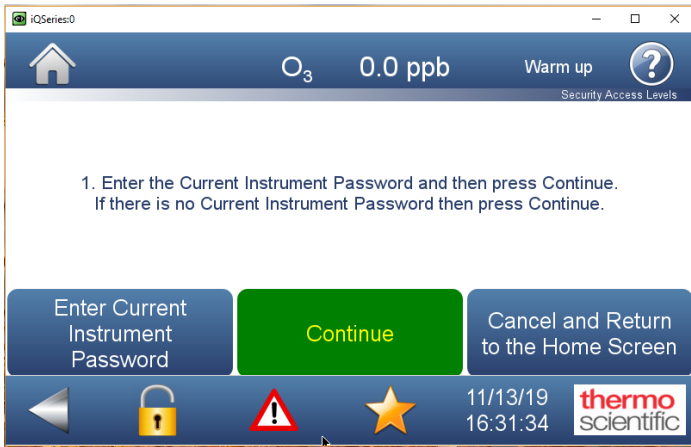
iQSeries:0

$O_3$ 0.0 ppb Warm up ?

Security Access Levels

1. Enter the Current Instrument Password and then press Continue.
If there is no Current Instrument Password then press Continue.

Enter Current Instrument Password

Continue

Cancel and Return to the Home Screen

11/13/19
16:31:34

thermo scientific